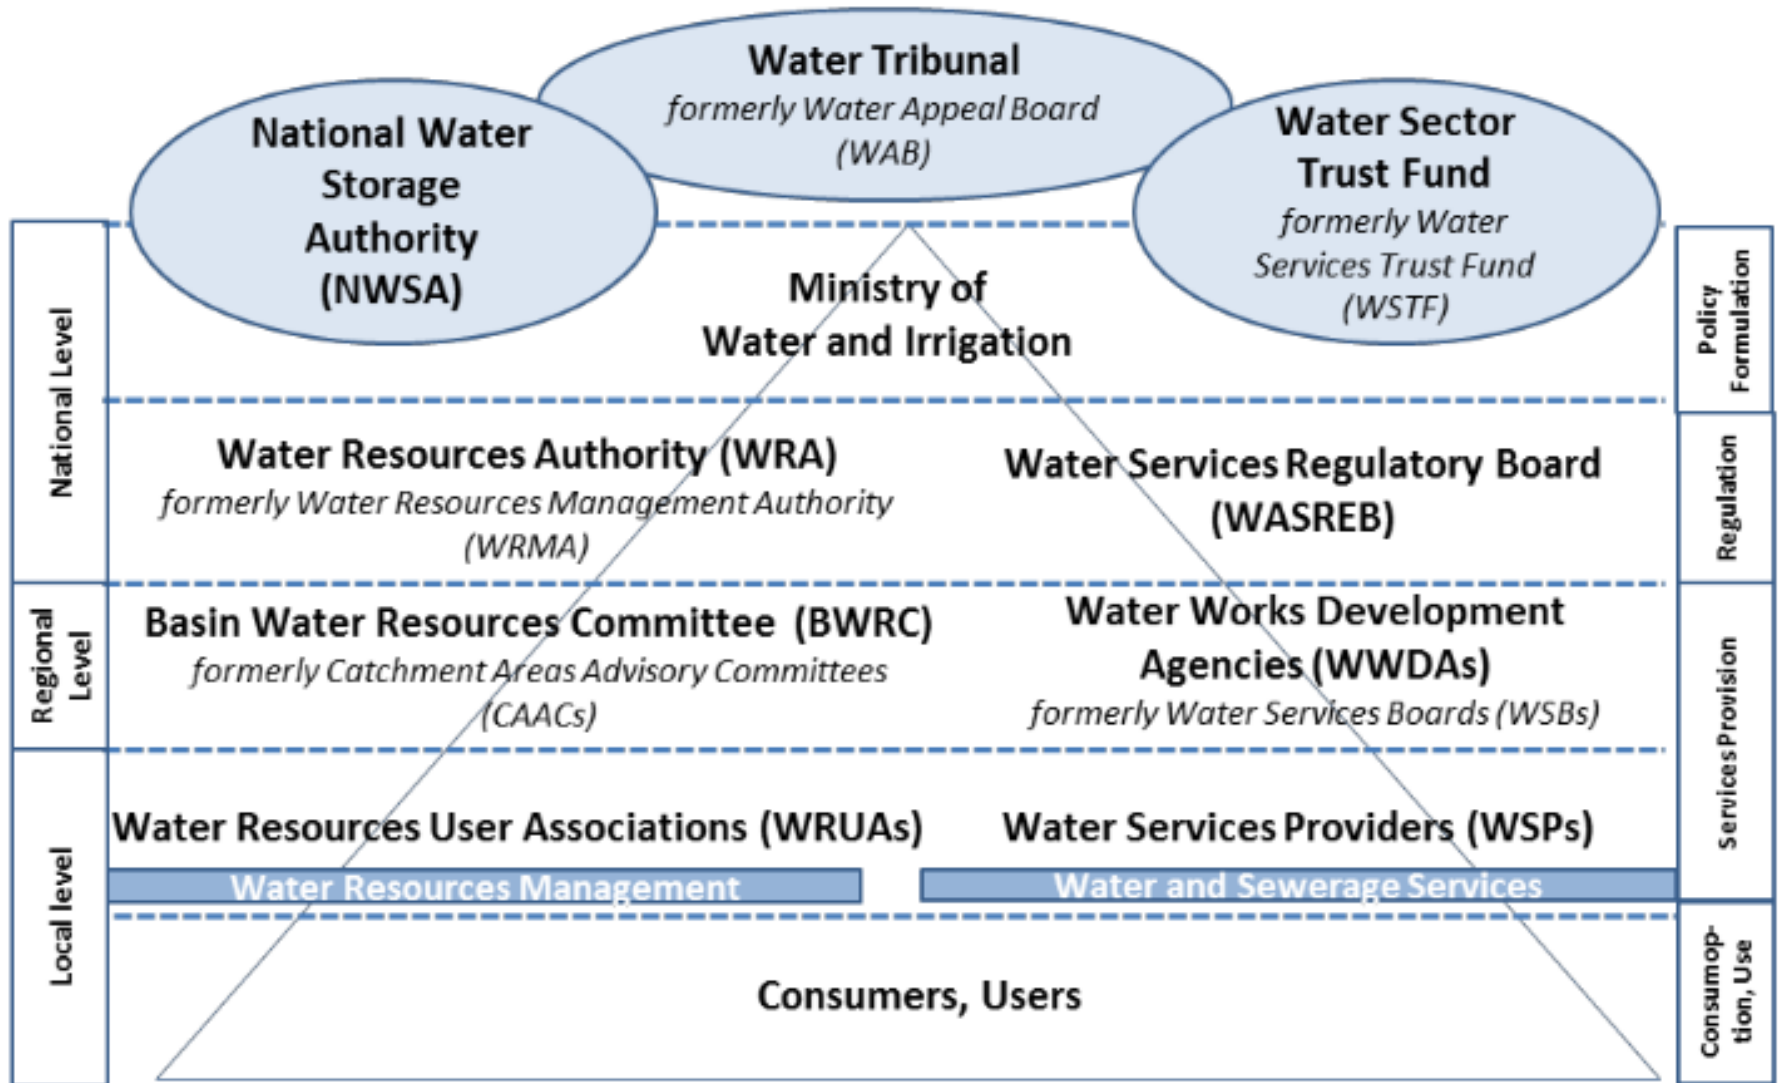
National Water Storage Authority (NWSA)

Water Tribunal
formerly Water Appeal Board (WAB)

Water Sector Trust Fund
formerly Water Services Trust Fund (WSTF)

National Level

Ministry of Water and Irrigation

Policy Formulation

Water Resources Authority (WRA)
formerly Water Resources Management Authority (WRMA)

Water Services Regulatory Board (WASREB)

Regulation

Regional Level

Basin Water Resources Committee (BWRC)
formerly Catchment Areas Advisory Committees (CAACs)

Water Works Development Agencies (WWDAs)
formerly Water Services Boards (WSBs)

Services Provision

Local level

Water Resources User Associations (WRUAs)

Water Services Providers (WSPs)

Water Resources Management

Water and Sewerage Services

Consumers, Users

Consumop-tion, Use